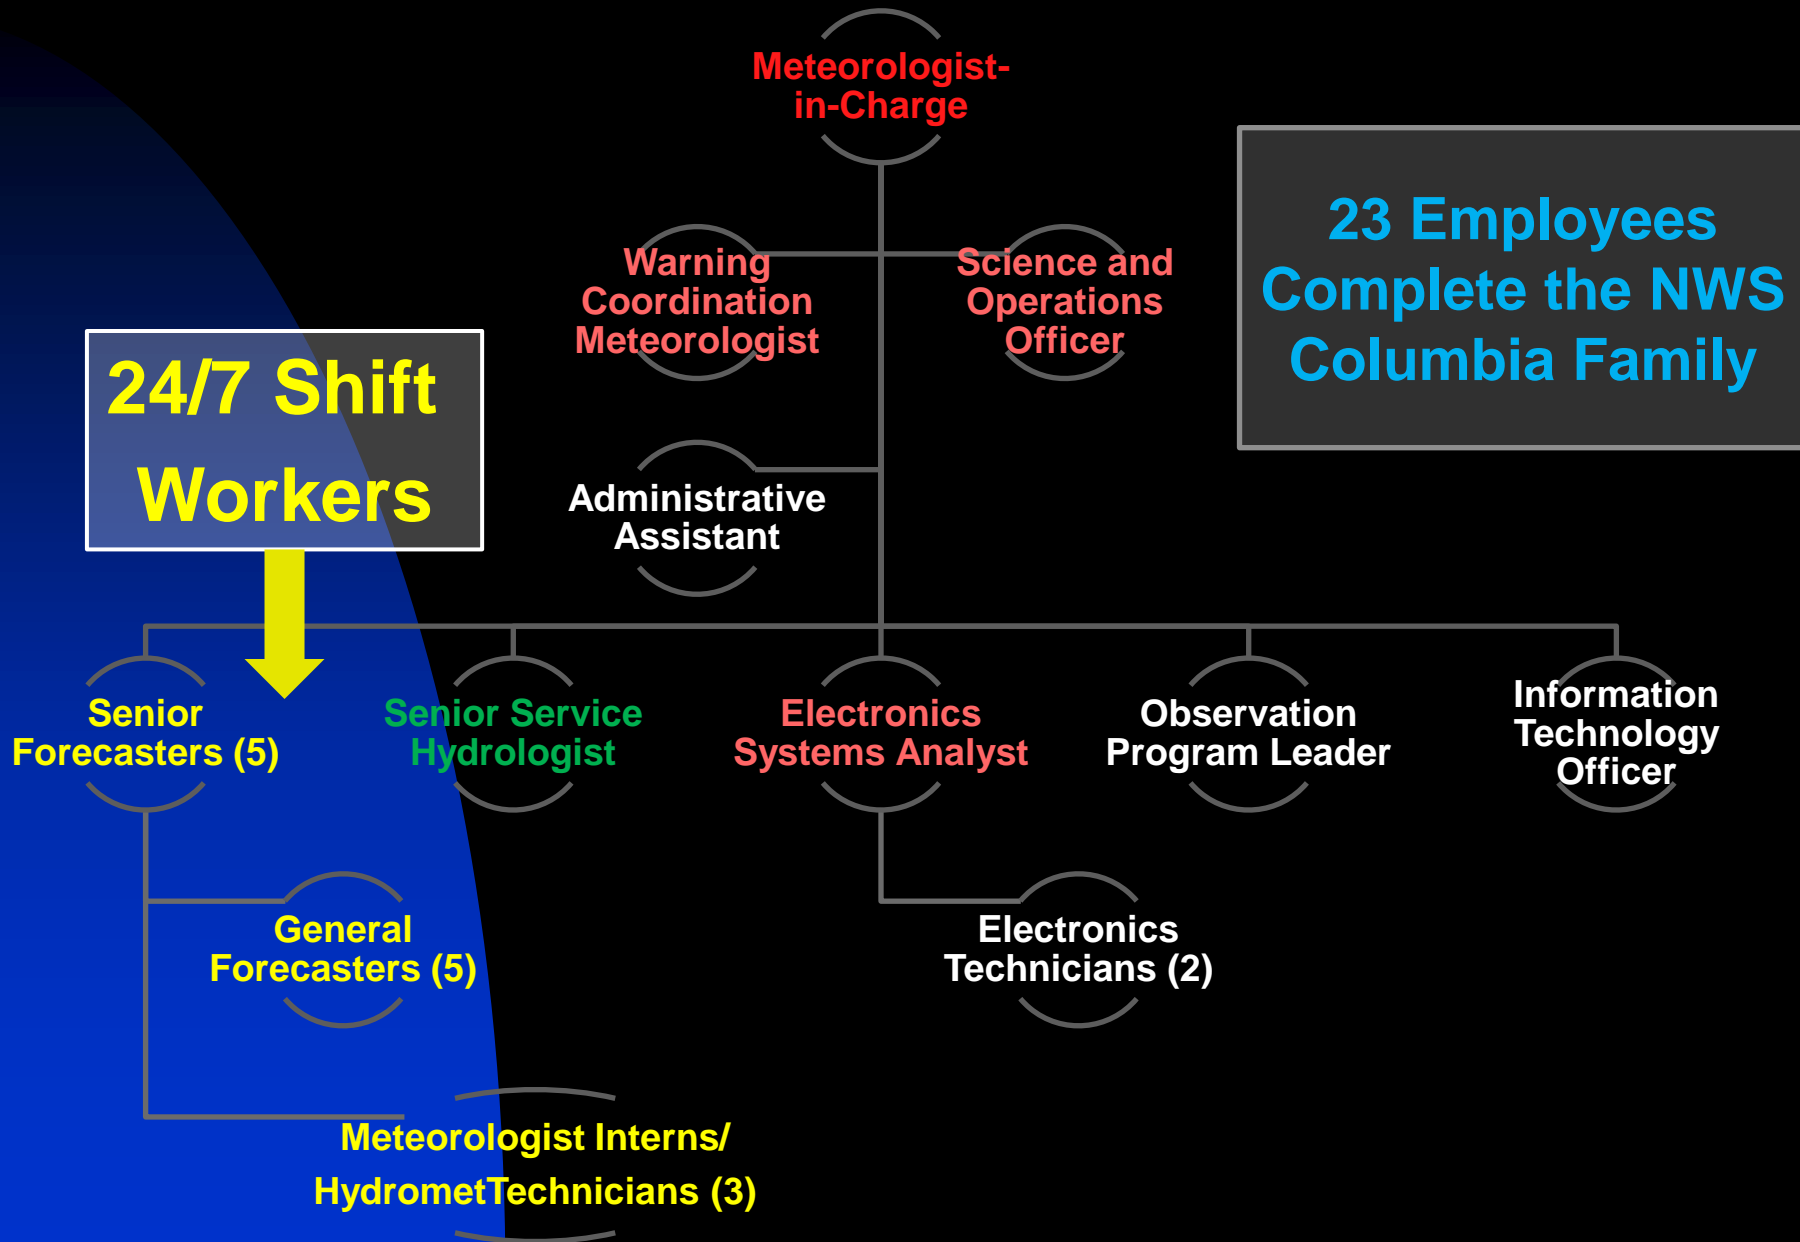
Meteorologist-in-Charge

23 Employees Complete the NWS Columbia Family

Warning Coordination Meteorologist

Science and Operations Officer

24/7 Shift Workers

Administrative Assistant

Senior Forecasters (5)

Senior Service Hydrologist

Electronics Systems Analyst

Observation Program Leader

Information Technology Officer

General Forecasters (5)

Electronics Technicians (2)

Meteorologist Interns/ HydrometTechnicians (3)